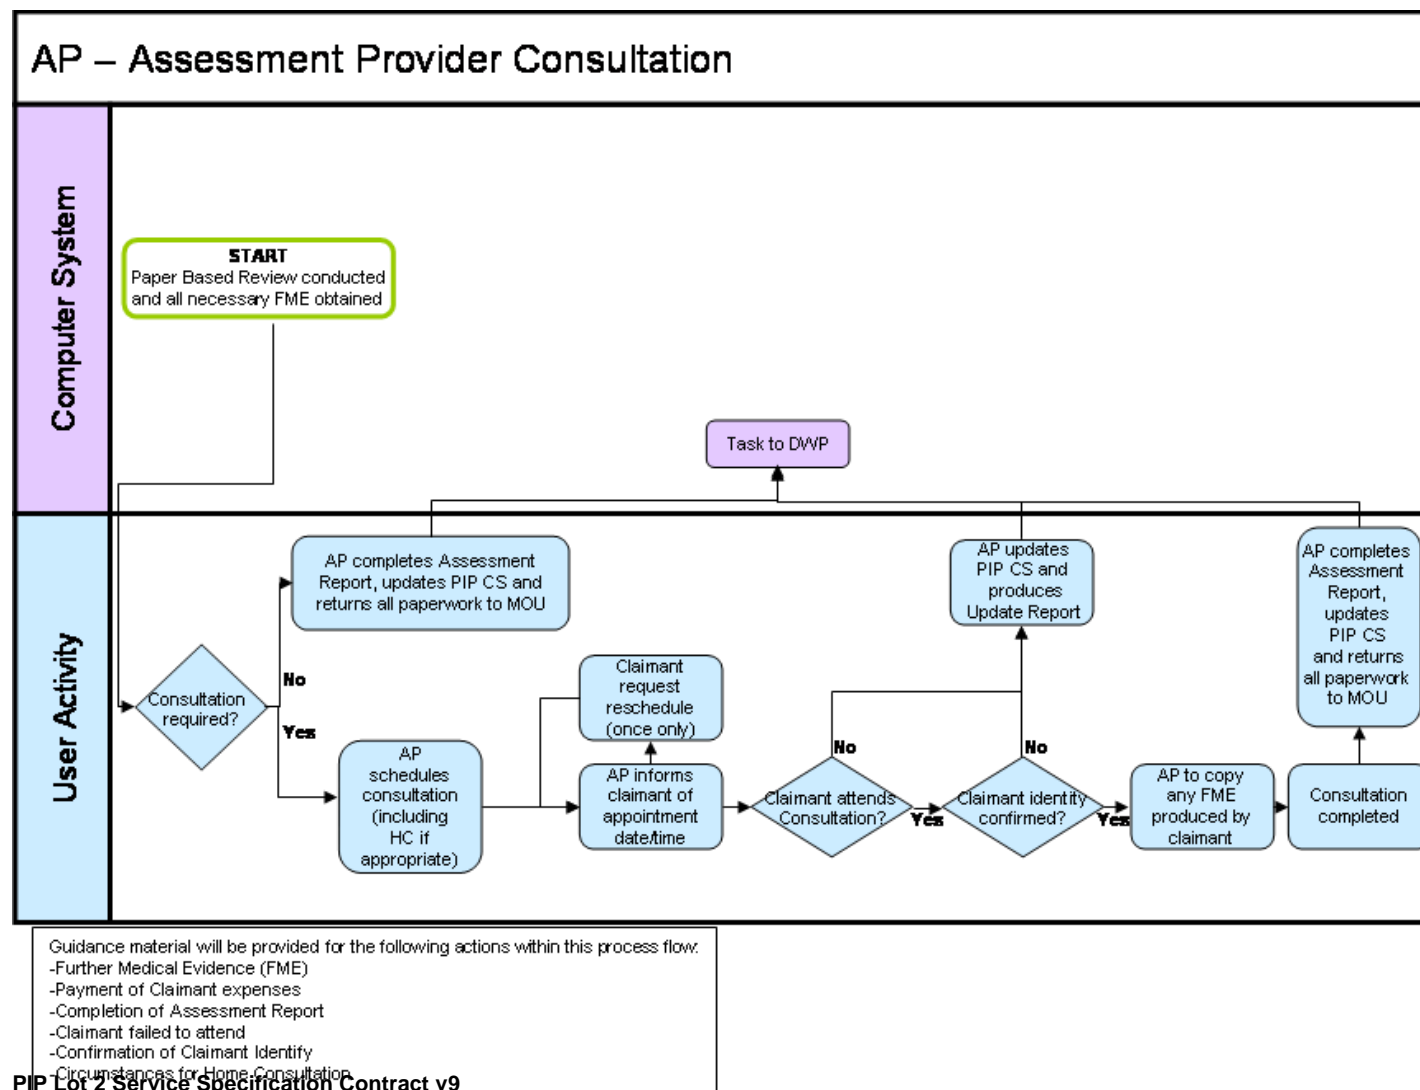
AP – Assessment Provider Consultation

Computer System

START
Paper Based Review conducted and all necessary FME obtained

Task to DWP

User Activity

AP completes Assessment Report, updates PIP CS and returns all paperwork to MOU

AP updates PIP CS and produces Update Report

AP completes Assessment Report, updates PIP CS and returns all paperwork to MOU

Consultation required?

No

Yes

AP schedules consultation (including HC if appropriate)

Claimant request reschedule (once only)

AP informs claimant of appointment date/time

Claimant attends Consultation?

No

Yes

Claimant identity confirmed?

No

Yes

AP to copy any FME produced by claimant

Consultation completed

Guidance material will be provided for the following actions within this process flow:
-Further Medical Evidence (FME)
-Payment of Claimant expenses
-Completion of Assessment Report
-Claimant failed to attend
-Confirmation of Claimant Identify
-Circumstances for Home Consultation

PIP Lot 2 Service Specification Contract v9